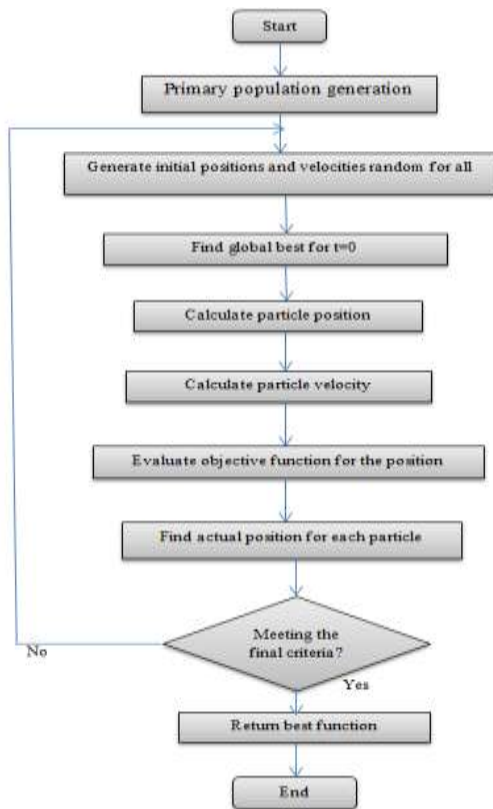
Start

Primary population generation

Generate initial positions and velocities random for all

Find global best for t=0

Calculate particle position

Calculate particle velocity

Evaluate objective function for the position

Find actual position for each particle

Meeting the final criteria?

No

Yes

Return best function

End